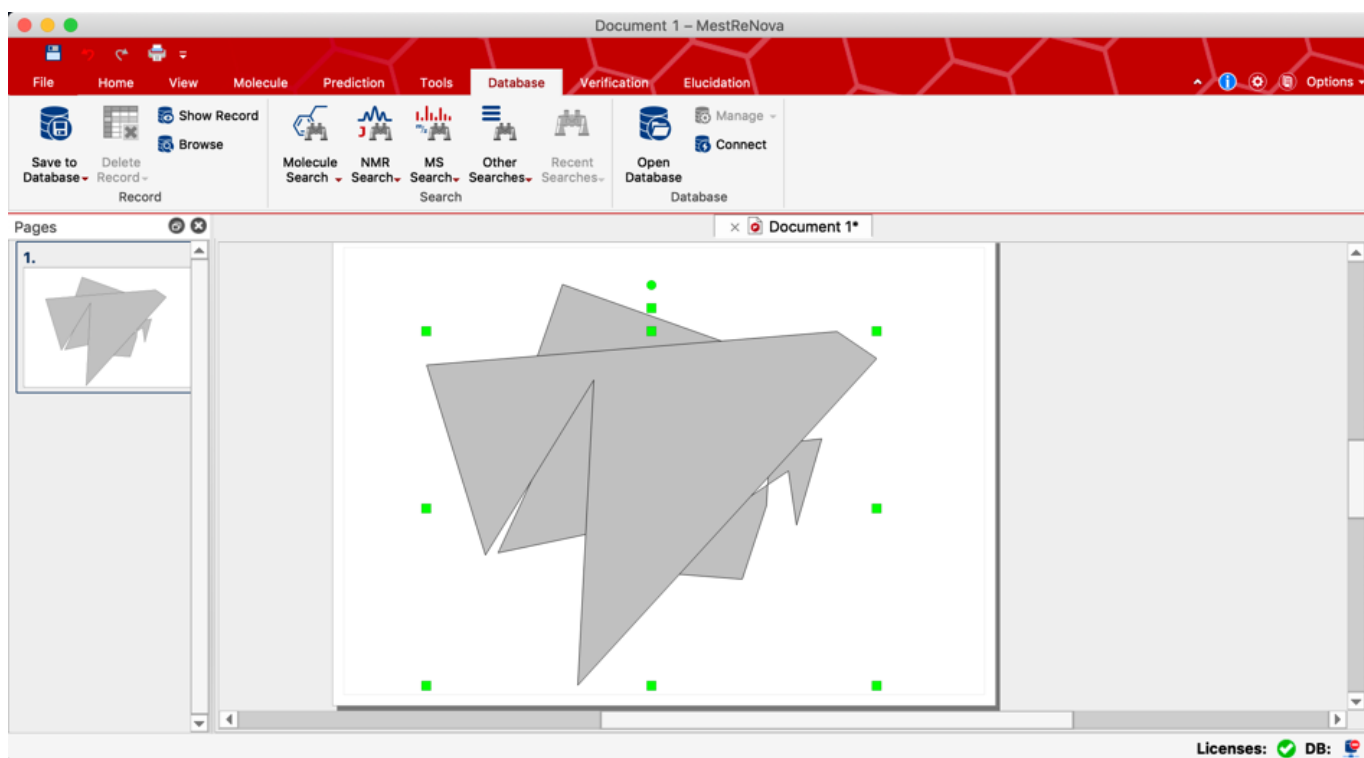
Document 1 – MestReNova

File Home View Molecule Prediction Tools Database Verification Elucidation

Options

Save to Database

Delete Record

Show Record

Browse

Record

Molecule Search

NMR Search

MS Search

Other Searches

Recent Searches

Search

Open Database

Manage

Connect

Database

Pages

1.

Document 1*

Licenses: DB: